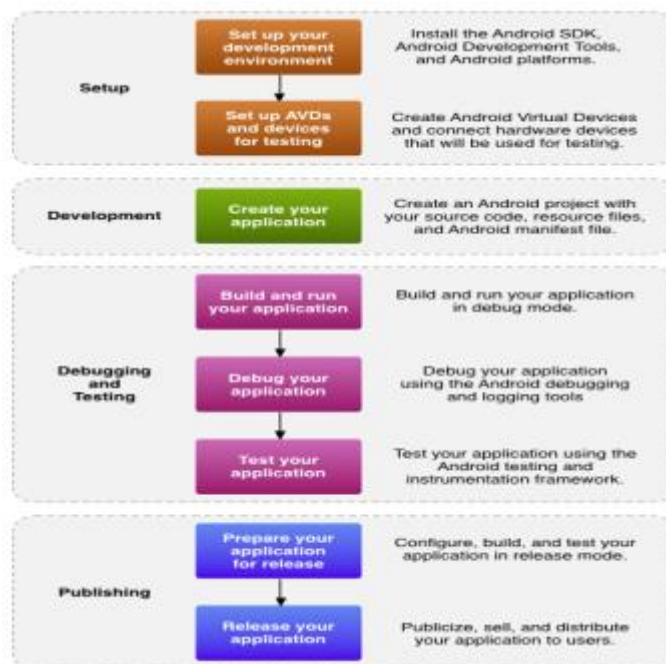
Setup

Set up your development environment

Install the Android SDK, Android Development Tools, and Android platforms.

Set up AVDs and devices for testing

Create Android Virtual Devices and connect hardware devices that will be used for testing.

Development

Create your application

Create an Android project with your source code, resource files, and Android manifest file.

Debugging and Testing

Build and run your application

Build and run your application in debug mode.

Debug your application

Debug your application using the Android debugging and logging tools

Test your application

Test your application using the Android testing and instrumentation framework.

Publishing

Prepare your application for release

Configure, build, and test your application in release mode.

Release your application

Publicize, sell, and distribute your application to users.